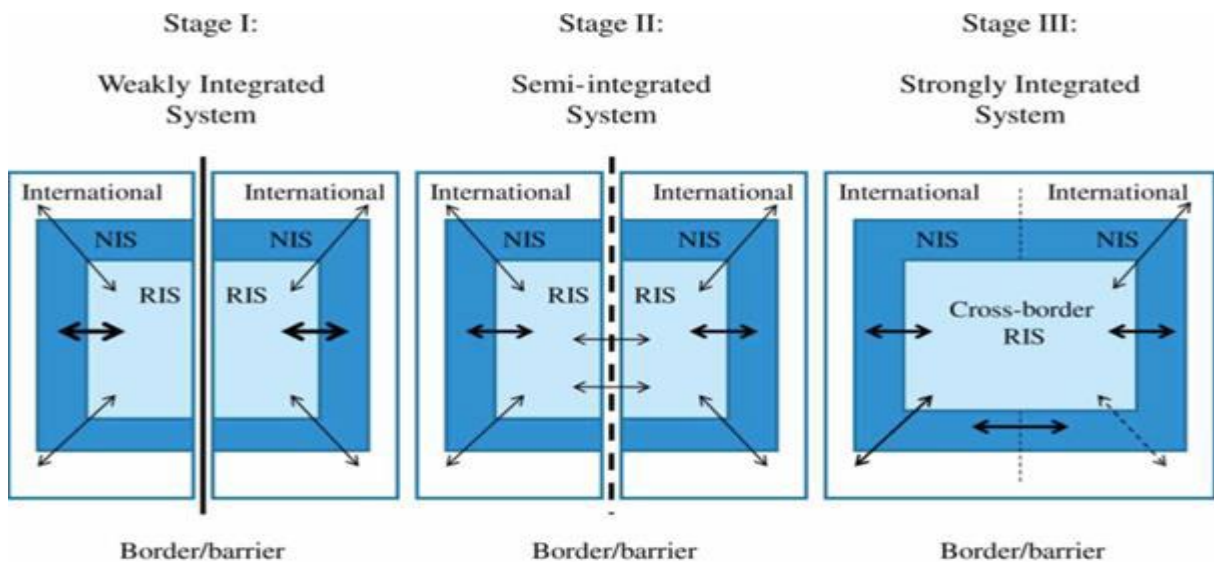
Stage I:

Weakly Integrated System

International

NIS

RIS

International

NIS

RIS

Border/barrier

Stage II:

Semi-integrated System

International

NIS

RIS

International

NIS

RIS

Border/barrier

Stage III:

Strongly Integrated System

International

NIS

International

NIS

Cross-border RIS

Border/barrier